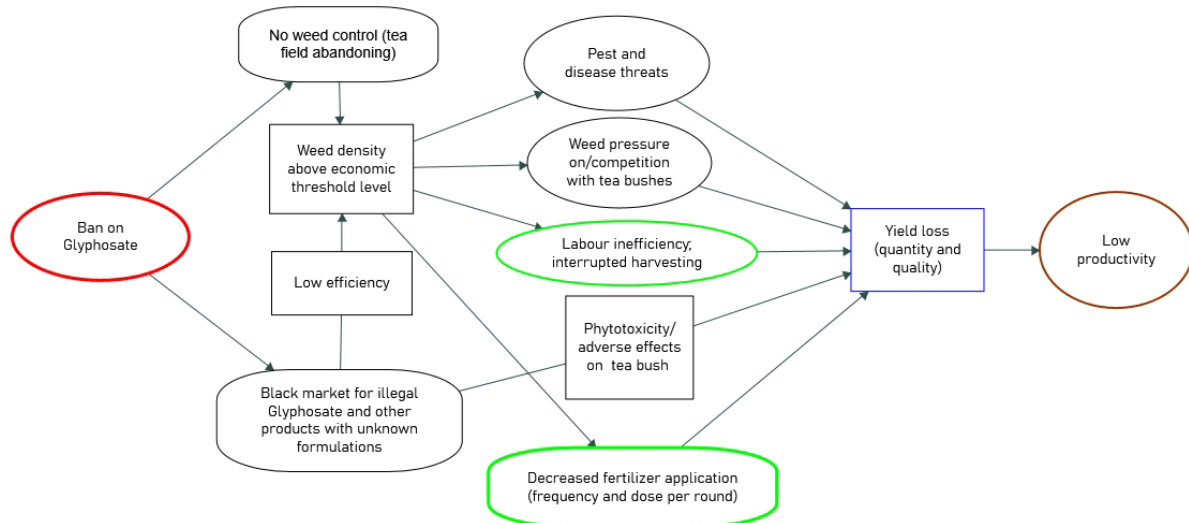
No weed control (tea field abandoning)

Pest and disease threats

Weed density above economic threshold level

Weed pressure on/competition with tea bushes

Ban on Glyphosate

Labour inefficiency, interrupted harvesting

Yield loss (quantity and quality)

Low productivity

Low efficiency

Phytotoxicity/ adverse effects on tea bush

Black market for illegal Glyphosate and other products with unknown formulations

Decreased fertilizer application (frequency and dose per round)